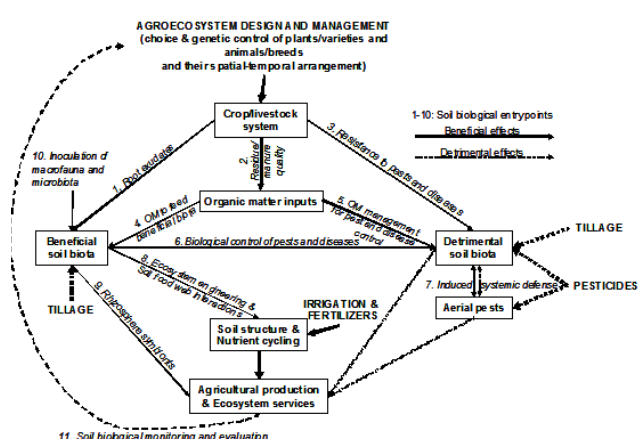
AGROECOSYSTEM DESIGN AND MANAGEMENT
(choice & genetic control of plants/varieties and animals/breeds
and theirs patial-temporal arrangement)

Crop/livestock system

1-10: Soil biological entrypoints
Beneficial effects
Detrimental effects

10. Inoculation of macrofauna and microbiota

1. Root exudates

2. Residue/manure quality

3. Resistance to pests and diseases

Organic matter inputs

4. OM use by beneficial biota

5. OM management for pest and disease control

Beneficial soil biota

6. Biological control of pests and diseases

Detrimental soil biota

TILLAGE

8. Ecosystem engineering & Soil food web interactions

7. Induced systemic defense

PESTICIDES

TILLAGE

9. Rhizosphere symbionts

IRRIGATION & FERTILIZERS

Aerial pests

Soil structure & Nutrient cycling

Agricultural production & Ecosystem services

11. Soil biological monitoring and evaluation